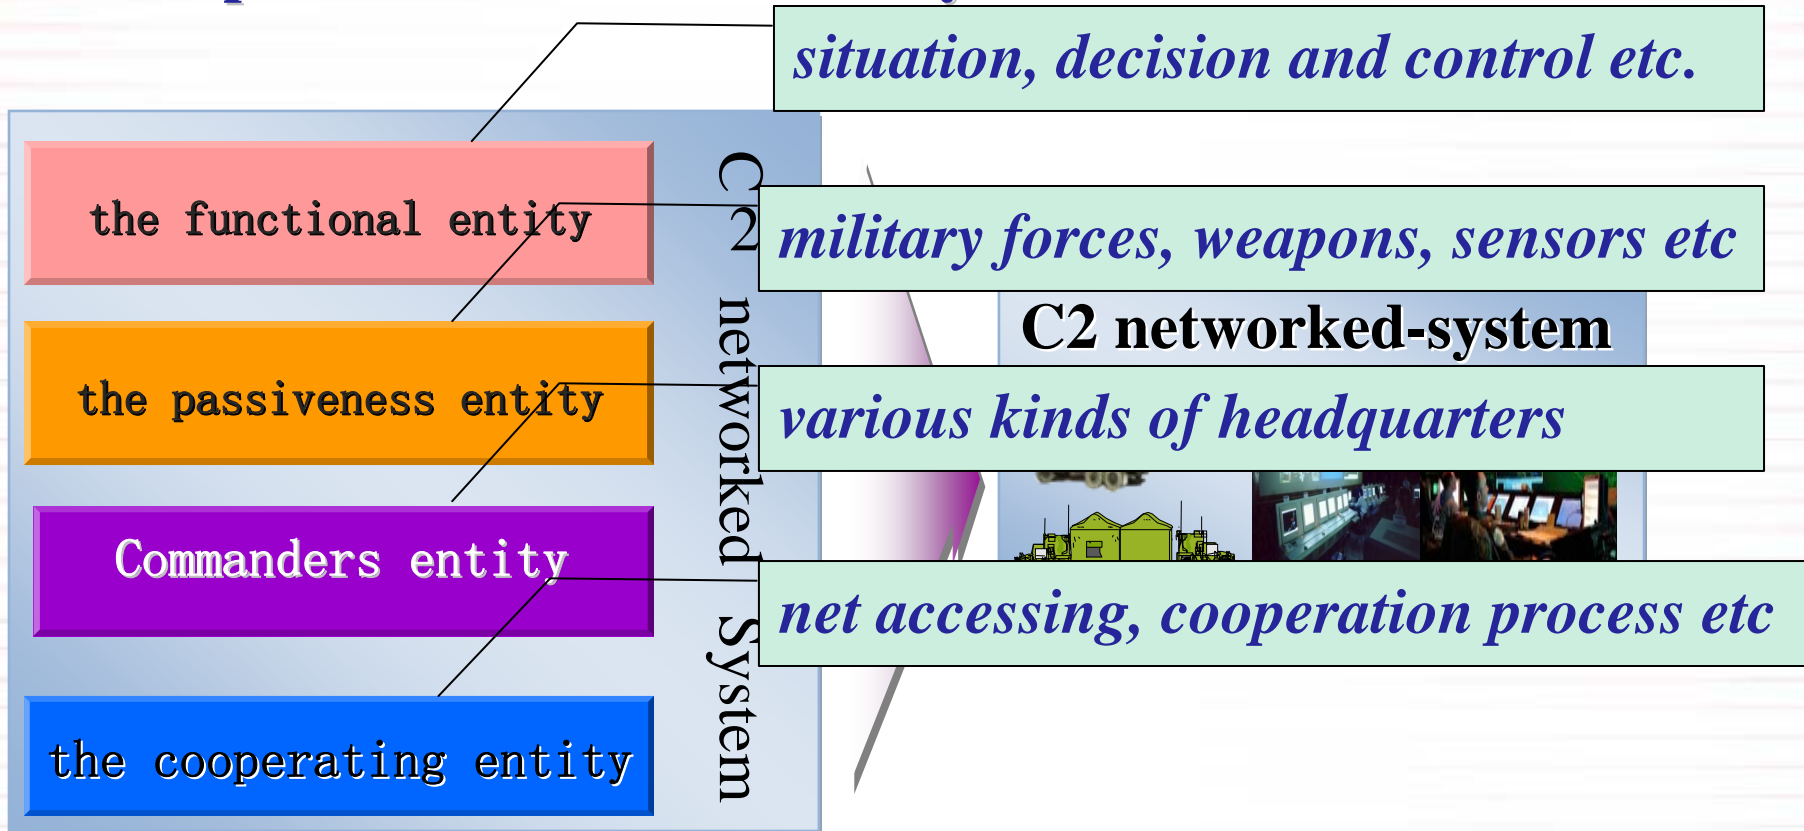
situation, decision and control etc.

the functional entity

military forces, weapons, sensors etc

C2 networked-system

the passiveness entity

various kinds of headquarters

Commanders entity

net accessing, cooperation process etc

the cooperating entity

C2 networked System